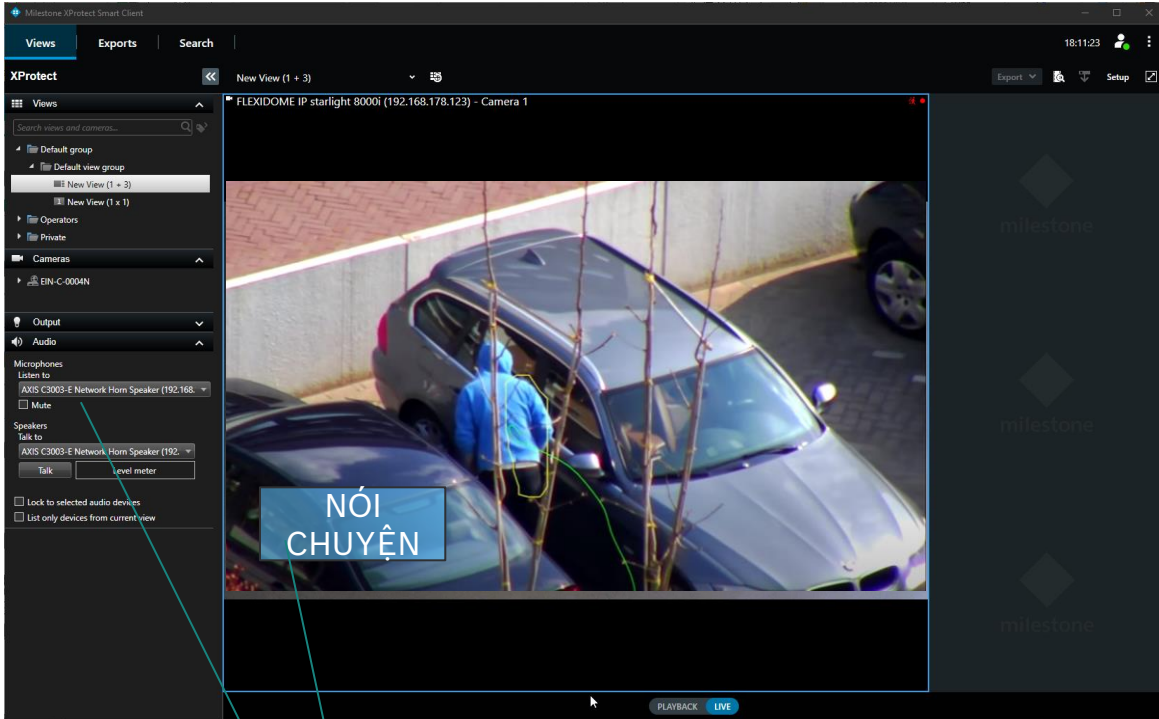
Milestone XProtect Smart Client

Views Exports Search

18:11:23

XProtect

New View (1 + 3)

Export Setup

Views

Search views and cameras...

Default group
Default view group
New View (1 + 3)
New View (1 x 1)
Operators
Private

Cameras

EIN-C-0004N

Output

Audio

Microphones
Listen to
AXIS C3003-E Network Horn Speaker (192.168.
Mute

Speakers
Talk to
AXIS C3003-E Network Horn Speaker (192.
Talk
Level meter

Lock to selected audio devices
List only devices from current view

FLEXIDOME IP starlight 8000i (192.168.178.123) - Camera 1

NÓI CHUYỆN

milestone
milestone
milestone

PLAYBACK LIVE